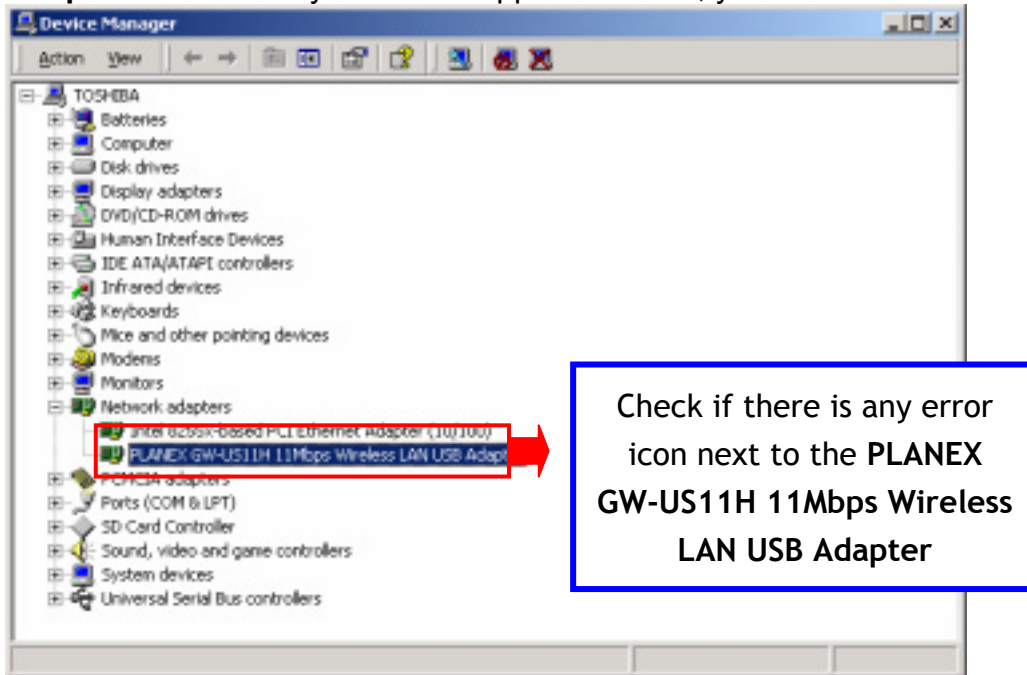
Device Manager

Action View

TOSHIBA
Batteries
Computer
Disk drives
Display adapters
DVD/CD-ROM drives
Human Interface Devices
IDE ATA/ATAPI controllers
Infrared devices
Keyboards
Mice and other pointing devices
Modems
Monitors
Network adapters
Intel 8255x-based PCI Ethernet Adapter (10/100)
PLANEX GW-US11H 11Mbps Wireless LAN USB Adap
PCMCIA adapters
Ports (COM & LPT)
SD Card Controller
Sound, video and game controllers
System devices
Universal Serial Bus controllers

Check if there is any error icon next to the **PLANEX GW-US11H 11Mbps Wireless LAN USB Adapter**